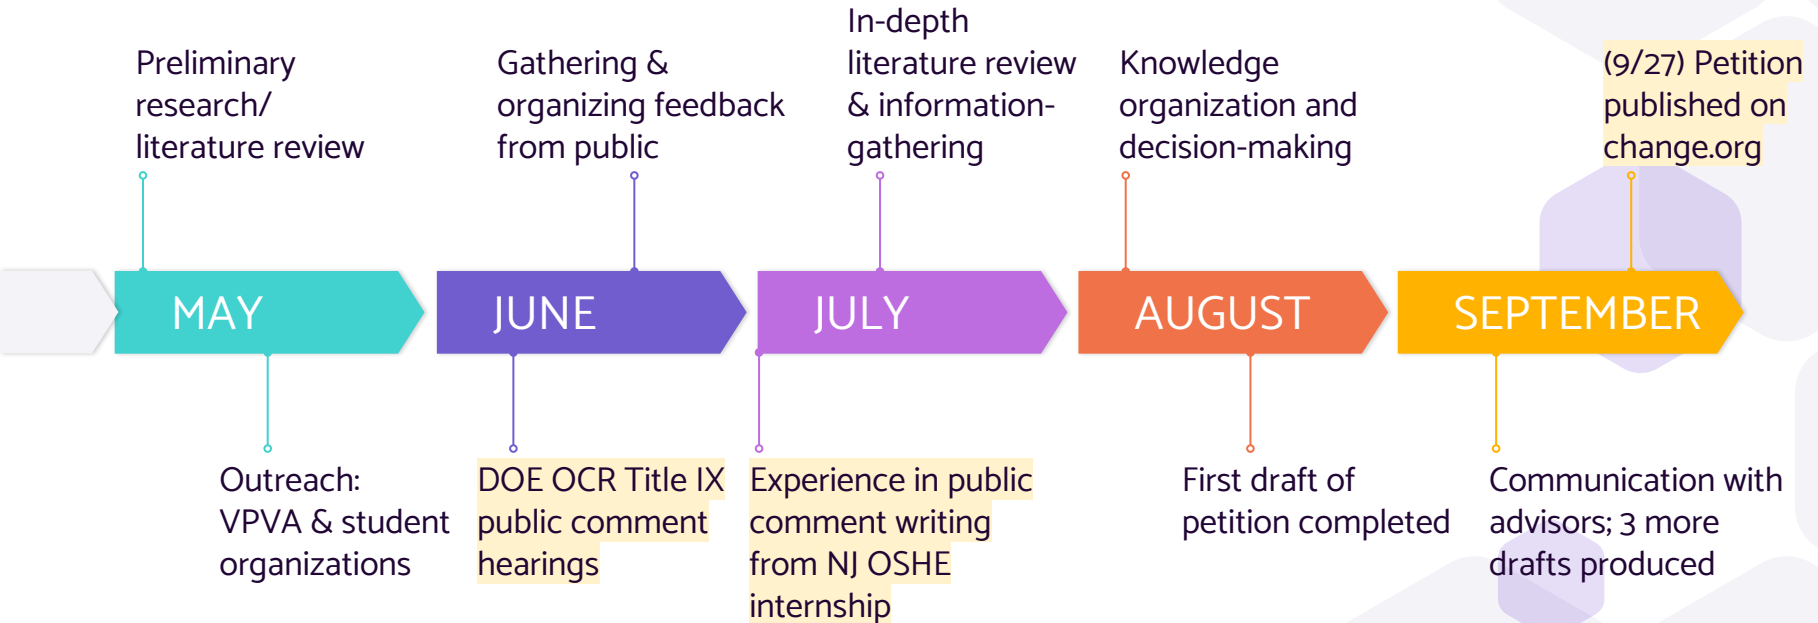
Preliminary research/ literature review

Gathering & organizing feedback from public

In-depth literature review & information-gathering

Knowledge organization and decision-making

(9/27) Petition published on change.org

MAY

JUNE

JULY

AUGUST

SEPTEMBER

Outreach: VPVA & student organizations

DOE OCR Title IX public comment hearings

Experience in public comment writing from NJ OSHE internship

First draft of petition completed

Communication with advisors; 3 more drafts produced